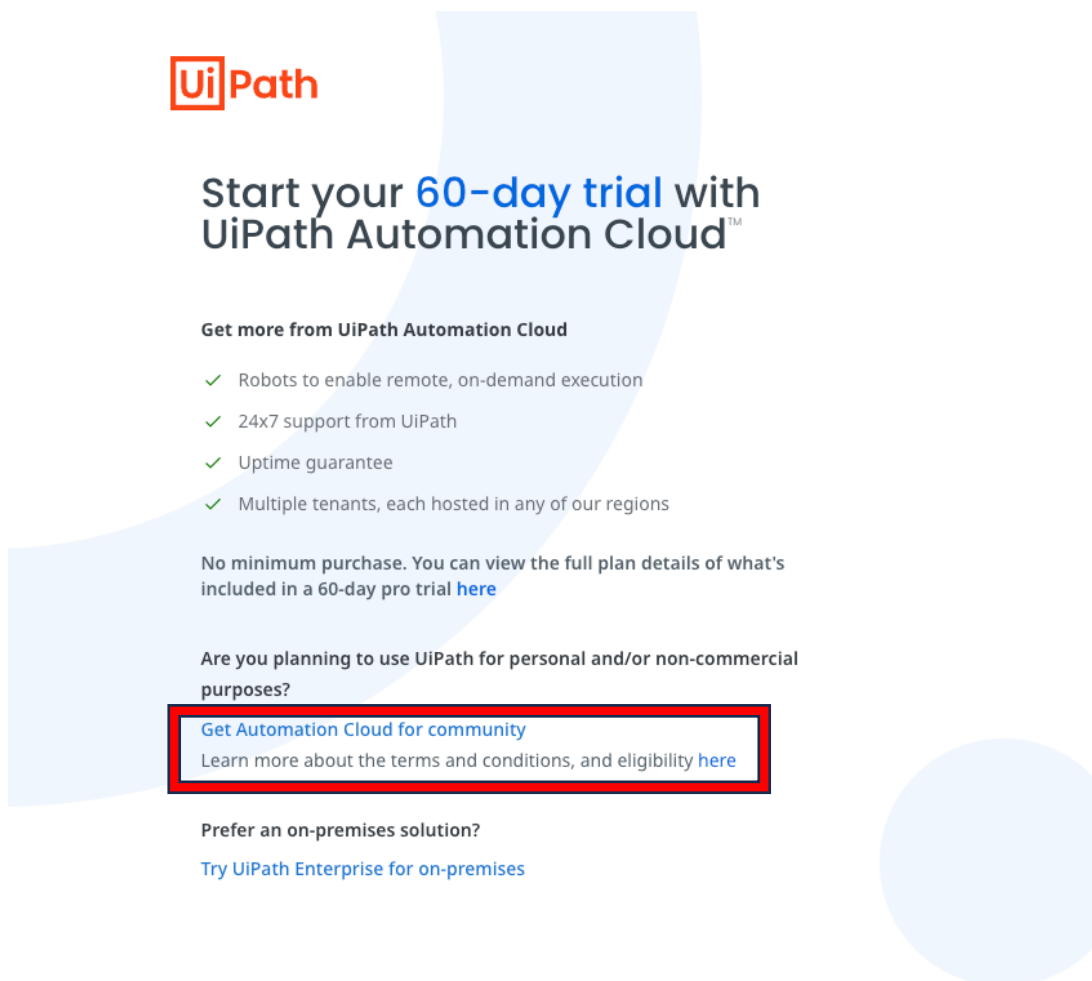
UiPath

Start your 60-day trial with UiPath Automation Cloud™

Get more from UiPath Automation Cloud

Robots to enable remote, on-demand execution

24x7 support from UiPath

Uptime guarantee

Multiple tenants, each hosted in any of our regions

No minimum purchase. You can view the full plan details of what's included in a 60-day pro trial here

Are you planning to use UiPath for personal and/or non-commercial purposes?

Get Automation Cloud for community

Learn more about the terms and conditions, and eligibility here

Prefer an on-premises solution?

Try UiPath Enterprise for on-premises